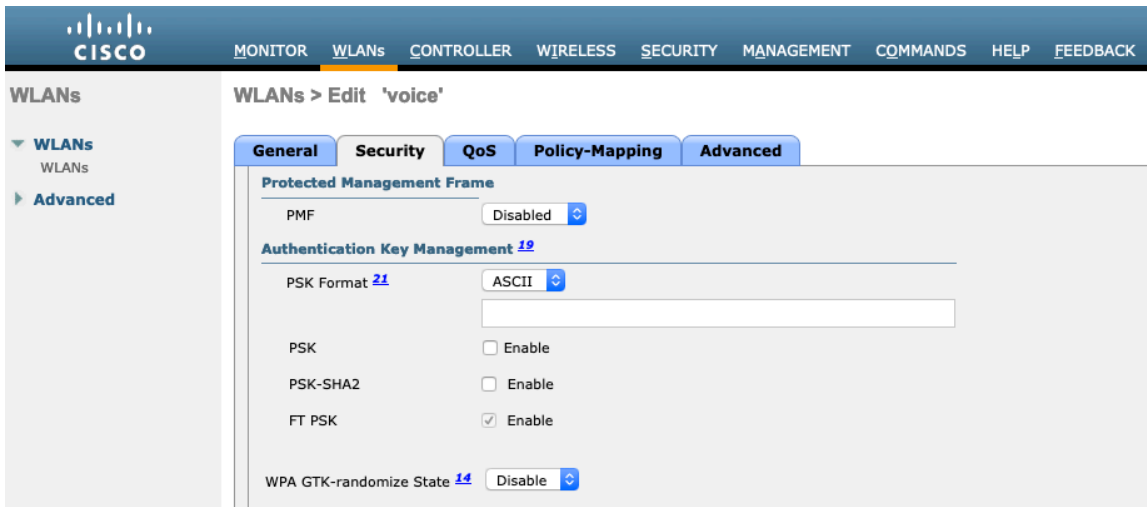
cisco

MONITOR WLANs CONTROLLER WIRELESS SECURITY MANAGEMENT COMMANDS HELP FEEDBACK

WLANs

WLANs
WLANs

Advanced

WLANs > Edit 'voice'

General | Security | QoS | Policy-Mapping | Advanced

Protected Management Frame

PMF Disabled

Authentication Key Management 19

PSK Format 21 ASCII

PSK Enable

PSK-SHA2 Enable

FT PSK Enable

WPA GTK-randomize State 14 Disable